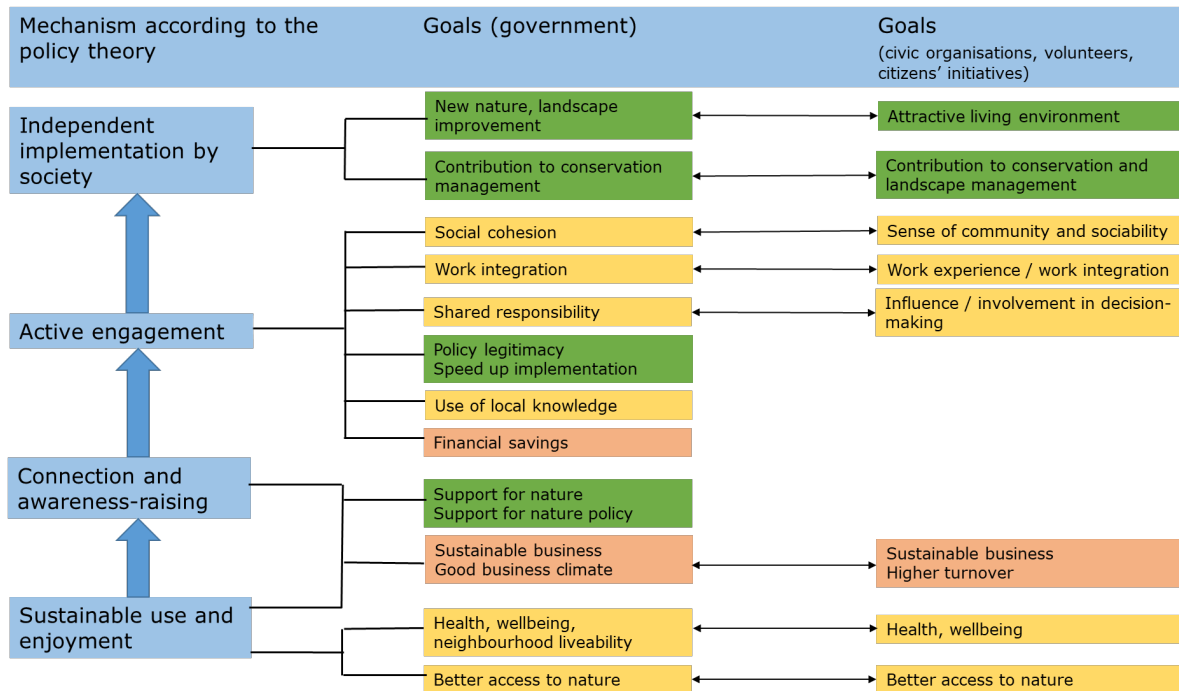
Mechanism according to the policy theory

Goals (government)

Goals
(civic organisations, volunteers, citizens' initiatives)

Independent implementation by society

New nature, landscape improvement

Attractive living environment

Contribution to conservation management

Contribution to conservation and landscape management

Social cohesion

Sense of community and sociability

Work integration

Work experience / work integration

Active engagement

Shared responsibility

Influence / involvement in decision-making

Policy legitimacy
Speed up implementation

Use of local knowledge

Financial savings

Connection and awareness-raising

Support for nature
Support for nature policy

Sustainable business
Good business climate

Sustainable business
Higher turnover

Sustainable use and enjoyment

Health, wellbeing, neighbourhood liveability

Health, wellbeing

Better access to nature

Better access to nature